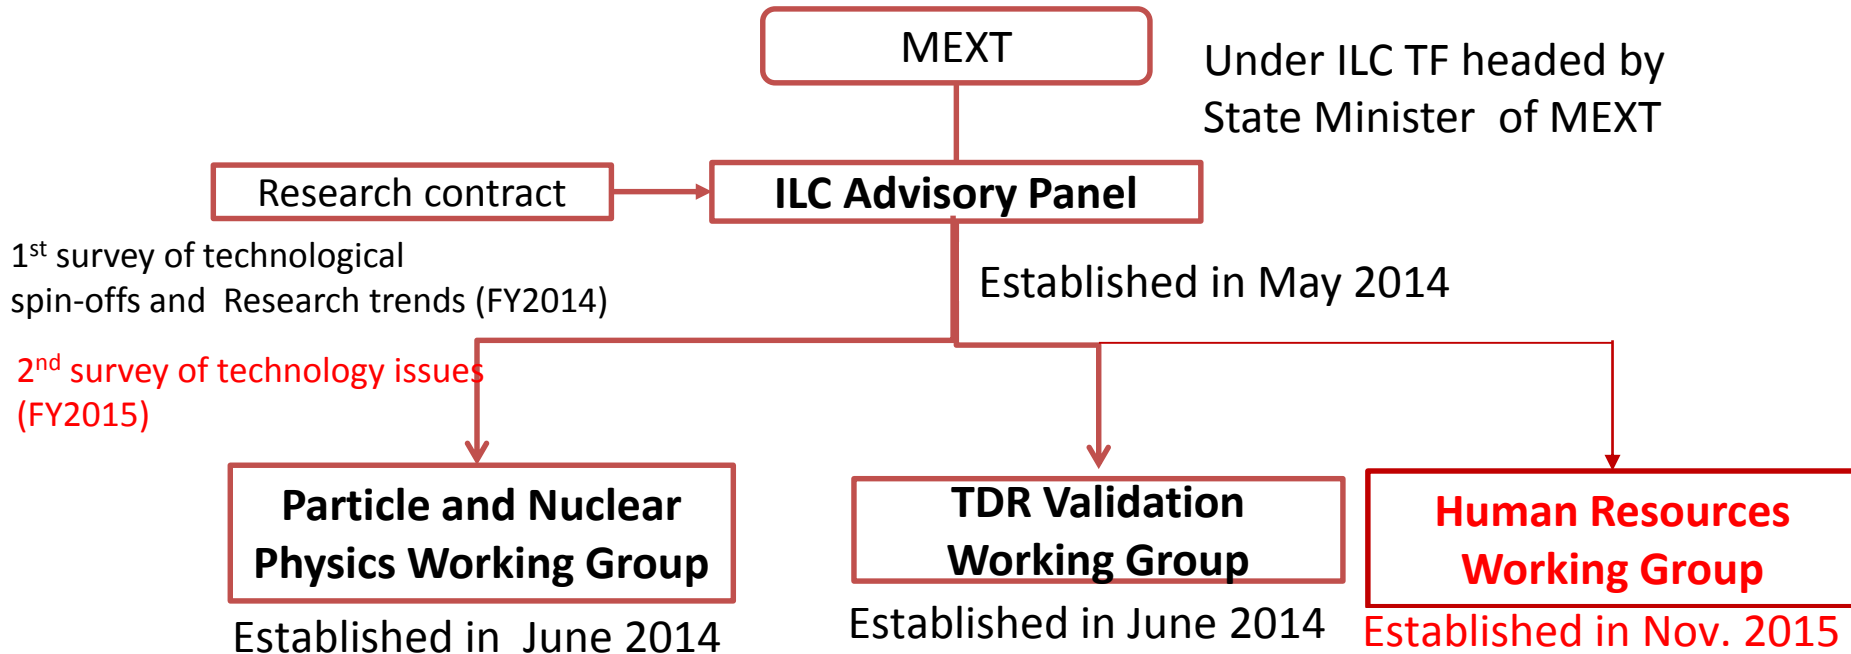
MEXT

Under ILC TF headed by State Minister of MEXT

Research contract

ILC Advisory Panel

$1^{st}$ survey of technological spin-offs and Research trends (FY2014)

Established in May 2014

$2^{nd}$ survey of technology issues (FY2015)

Particle and Nuclear Physics Working Group

Established in June 2014

TDR Validation Working Group

Established in June 2014

Human Resources Working Group

Established in Nov. 2015